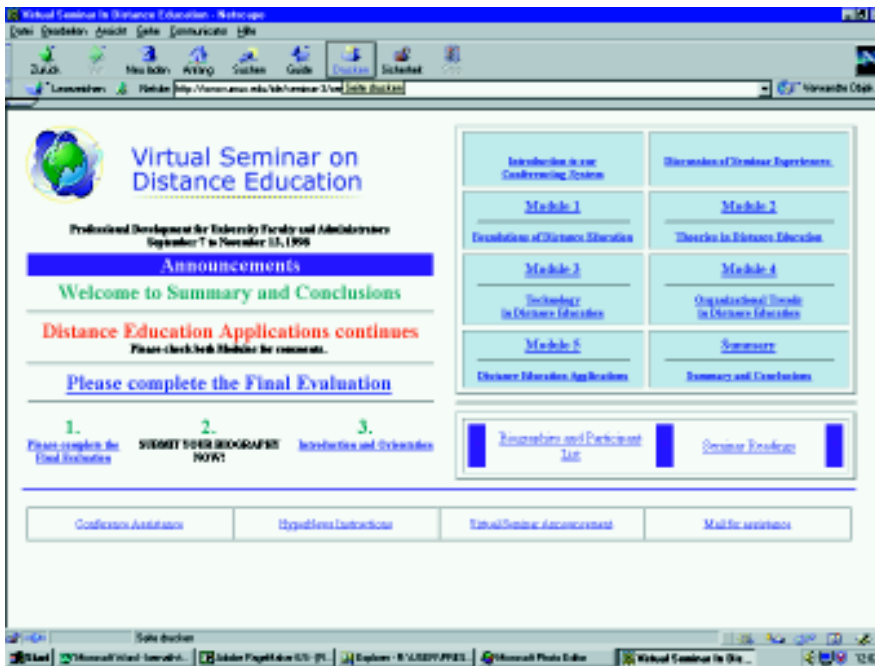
Virtual Seminar In Distance Education - Netscape

Datei Bearbeiten Ansicht Gehe Communicator Hilfe

Zurück Vor Neu laden Anfang Suchen Guide Drucken Sicherheit Stop

Lesezeichen Netsite: http://www.asu.edu/ide/seminar3/ Seite drucken

Verwandte Objekte

Virtual Seminar on Distance Education

Professional Development for University Faculty and Administrators
September 7 to November 13, 1998

Announcements

Welcome to Summary and Conclusions

Distance Education Applications continues
Please check both Modules for comments.

Please complete the Final Evaluation

1.
Please complete the Final Evaluation

2.
SUBMIT YOUR BIOGRAPHY NOW!

3.
Introduction and Orientation

| Introduction to our Conferencing System | Discussion of Seminar Experiences |
|---|---|
| Module 1<br>Foundations of Distance Education | Module 2<br>Theories in Distance Education |
| Module 3<br>Technology in Distance Education | Module 4<br>Organizational Trends in Distance Education |
| Module 5<br>Distance Education Applications | Summary<br>Summary and Conclusions |

Biographies and Participant List

Seminar Readings

| Conference Assistance | HyperNews Instructions | Virtual Seminar Announcement | Mail for assistance |
|---|---|---|---|

Seite drucken

Start Microsoft Word - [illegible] Adobe PageMaker 6.5 - [FI... Explorer - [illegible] Microsoft Photo Editor Virtual Seminar In Dis...

12:0